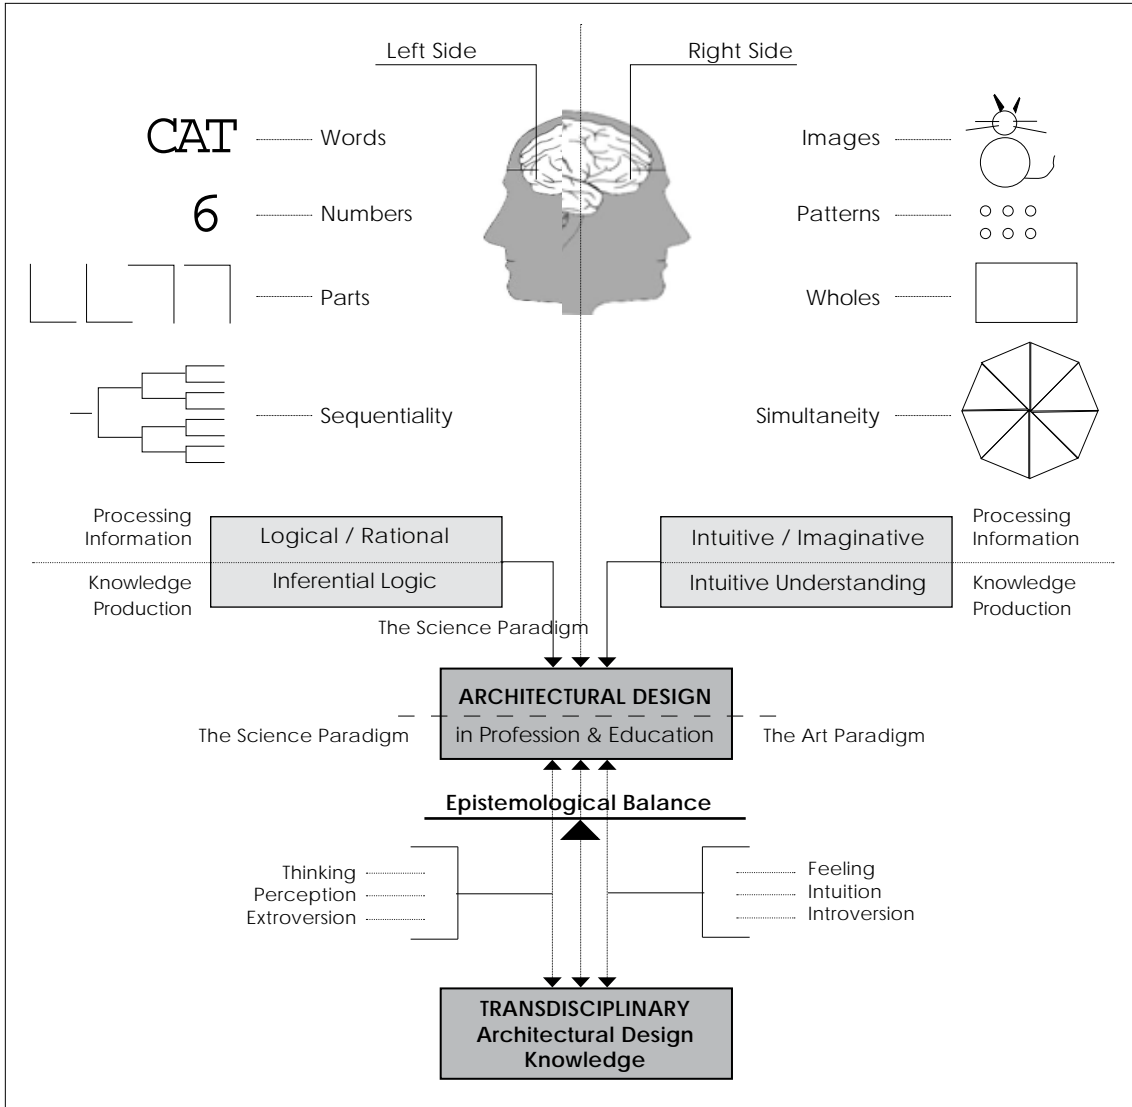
Left Side

Right Side

CAT Words

Images

6 Numbers

Patterns

Parts

Wholes

Sequentiality

Simultaneity

Processing Information

Logical / Rational

Inferential Logic

Knowledge Production

Intuitive / Imaginative

Intuitive Understanding

Processing Information

Knowledge Production

The Science Paradigm

ARCHITECTURAL DESIGN
in Profession & Education

The Science Paradigm

The Art Paradigm

Epistemological Balance

Thinking
Perception
Extroversion

Feeling
Intuition
Introversion

TRANSDISCIPLINARY
Architectural Design
Knowledge